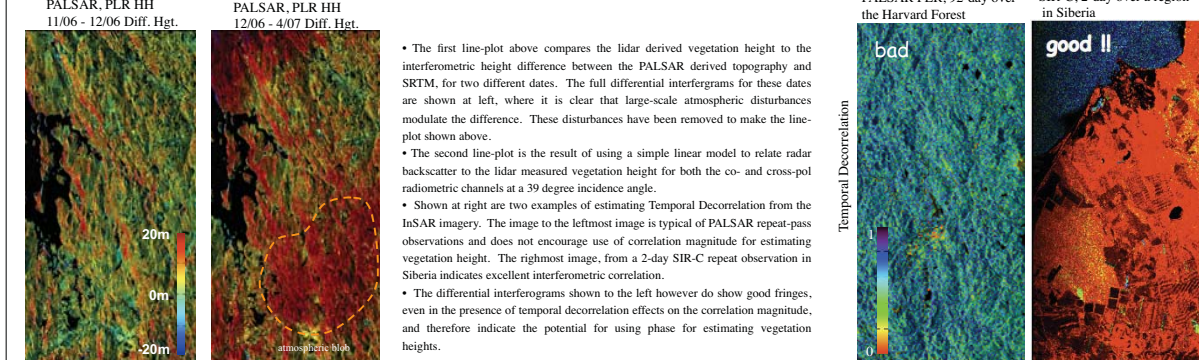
PALSAR, PLR HH
11/06 - 12/06 Diff. Hgt.

20m

0m

-20m

PALSAR, PLR HH
12/06 - 4/07 Diff. Hgt.

atmospheric blob

• The first line-plot above compares the lidar derived vegetation height to the interferometric height difference between the PALSAR derived topography and SRTM, for two different dates. The full differential interfergrams for these dates are shown at left, where it is clear that large-scale atmospheric disturbances modulate the difference. These disturbances have been removed to make the line-plot shown above.

• The second line-plot is the result of using a simple linear model to relate radar backscatter to the lidar measured vegetation height for both the co- and cross-pol radiometric channels at a 39 degree incidence angle.

• Shown at right are two examples of estimating Temporal Decorrelation from the InSAR imagery. The image to the leftmost image is typical of PALSAR repeat-pass observations and does not encourage use of correlation magnitude for estimating vegetation height. The righmost image, from a 2-day SIR-C repeat observation in Siberia indicates excellent interferometric correlation.

• The differential interferograms shown to the left however do show good fringes, even in the presence of temporal decorrelation effects on the correlation magnitude, and therefore indicate the potential for using phase for estimating vegetation heights.

PALSAR PLR, 92-day over the Harvard Forest

Temporal Decorrelation

1

0

bad

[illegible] 2-day over a region in Siberia

good !!